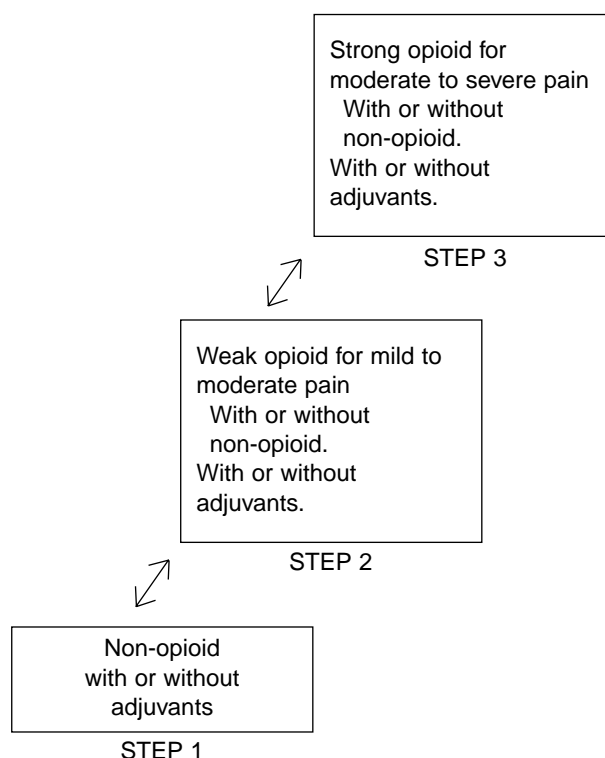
Strong opioid for moderate to severe pain
With or without non-opioid.
With or without adjuvants.

STEP 3

Weak opioid for mild to moderate pain
With or without non-opioid.
With or without adjuvants.

STEP 2

Non-opioid with or without adjuvants

STEP 1